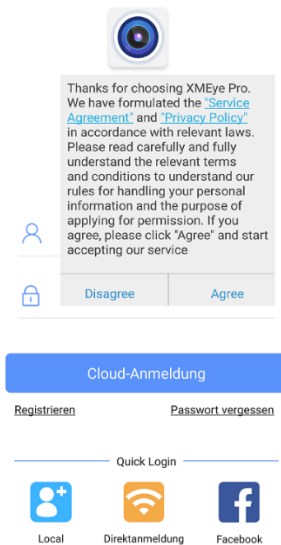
Thanks for choosing XMEye Pro. We have formulated the "Service Agreement" and "Privacy Policy" in accordance with relevant laws. Please read carefully and fully understand the relevant terms and conditions to understand our rules for handling your personal information and the purpose of applying for permission. If you agree, please click "Agree" and start accepting our service

Disagree

Agree

Cloud-Anmeldung

Registrieren

Passwort vergessen

Quick Login

Local

Direktanmeldung

Facebook